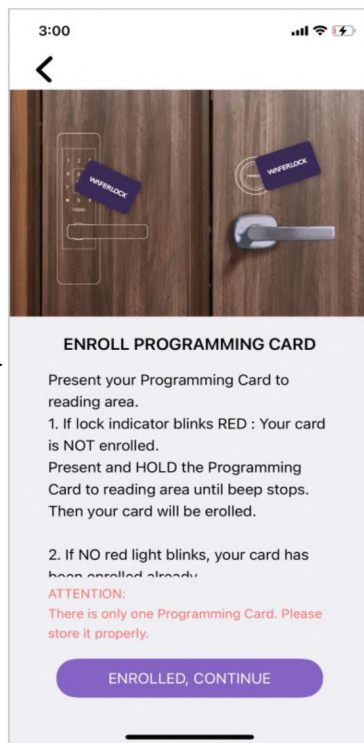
3:00

<

WAFERLOCK

WAFERLOCK

ENROLL PROGRAMMING CARD

Present your Programming Card to reading area.
1. If lock indicator blinks RED : Your card is NOT enrolled.
Present and HOLD the Programming Card to reading area until beep stops. Then your card will be erolled.

2. If NO red light blinks, your card has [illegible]

ATTENTION:
There is only one Programming Card. Please store it properly.

ENROLLED, CONTINUE